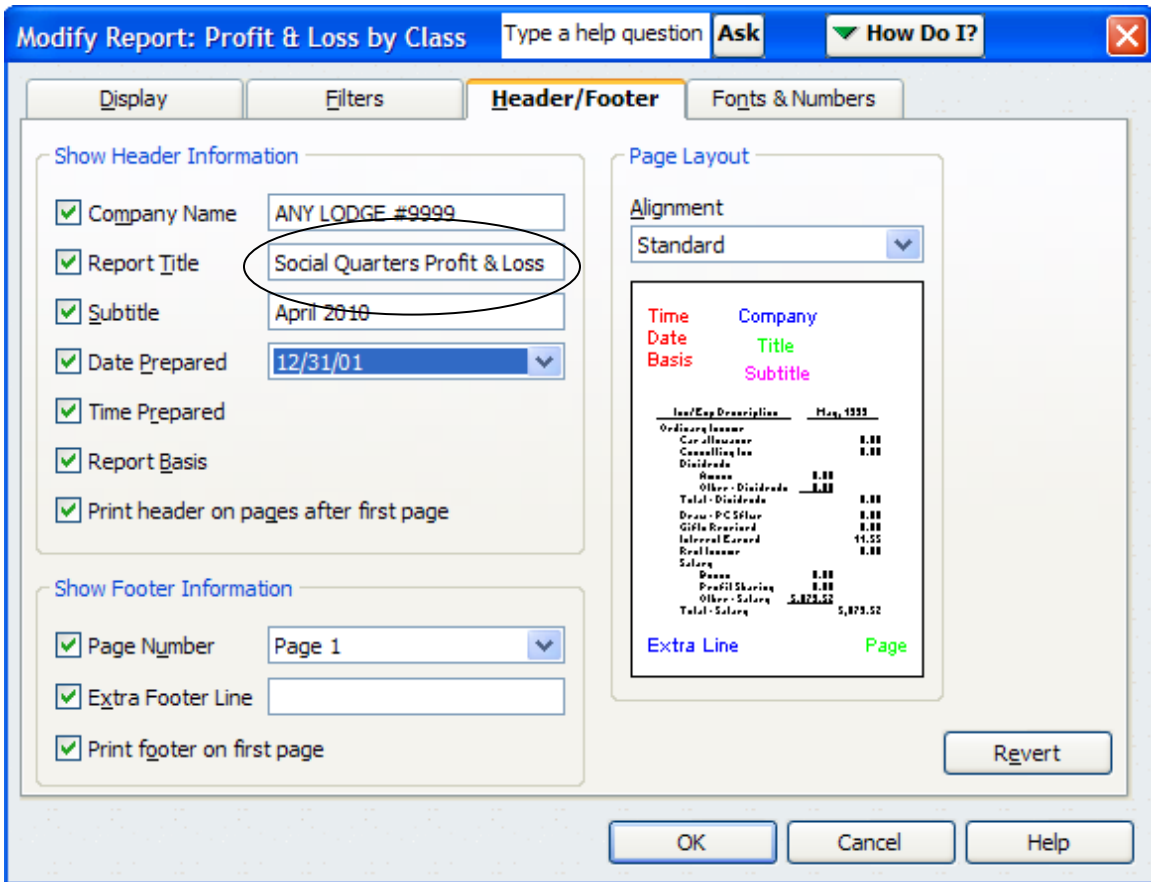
Modify Report: Profit & Loss by Class
Type a help question
Ask
How Do I?

Display
Filters
Header/Footer
Fonts & Numbers

Show Header Information
Company Name ANY LODGE #9999
Report Title Social Quarters Profit & Loss
Subtitle April 2010
Date Prepared 12/31/01
Time Prepared
Report Basis
Print header on pages after first page

Show Footer Information
Page Number Page 1
Extra Footer Line
Print footer on first page

Page Layout
Alignment
Standard

Time
Date
Basis
Company
Title
Subtitle

| Inc/Exp Description | May, 1999 |
|---|---|
| Ordinary Income | |
| Car allowance | 0.00 |
| Consulting Inc | 0.00 |
| Dividends | |
| Amoco 0.00 | |
| Other - Dividends 0.00 | |
| Total - Dividends | 0.00 |
| Draw - PC Sflur | 0.00 |
| Gifts Received | 0.00 |
| Interest Earned | 11.55 |
| Real Income | 0.00 |
| Salary | |
| Bonus 0.00 | |
| Profit Sharing 0.00 | |
| Other - Salary 5,879.52 | |
| Total - Salary | 5,879.52 |

Extra Line
Page

Revert
OK
Cancel
Help